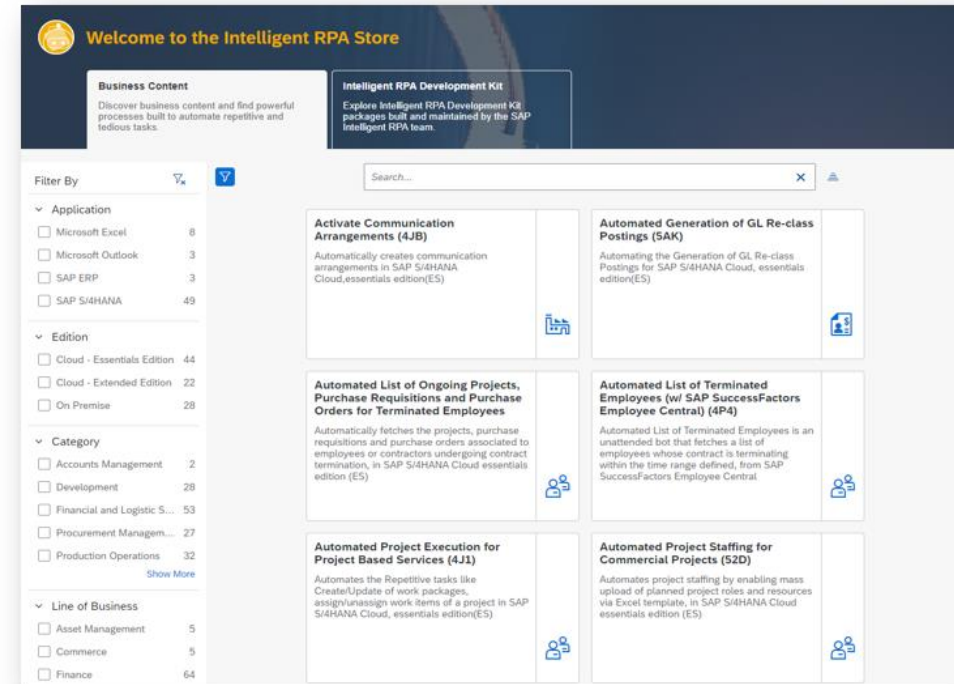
Welcome to the Intelligent RPA Store

Business Content
Discover business content and find powerful processes built to automate repetitive and tedious tasks.

Intelligent RPA Development Kit
Explore Intelligent RPA Development Kit packages built and maintained by the SAP Intelligent RPA team.

Filter By

Application
Microsoft Excel 8
Microsoft Outlook 3
SAP ERP 3
SAP S/4HANA 49

Edition
Cloud - Essentials Edition 44
Cloud - Extended Edition 22
On Premise 28

Category
Accounts Management 2
Development 28
Financial and Logistic S... 53
Procurement Managem... 27
Production Operations 32
Show More

Line of Business
Asset Management 5
Commerce 5
Finance 64

Search...

Activate Communication Arrangements (4JB)
Automatically creates communication arrangements in SAP S/4HANA Cloud,essentials edition(ES)

Automated Generation of GL Re-class Postings (5AK)
Automating the Generation of GL Re-class Postings for SAP S/4HANA Cloud, essentials edition(ES)

Automated List of Ongoing Projects, Purchase Requisitions and Purchase Orders for Terminated Employees
Automatically fetches the projects, purchase requisitions and purchase orders associated to employees or contractors undergoing contract termination, in SAP S/4HANA Cloud essentials edition (ES)

Automated List of Terminated Employees (w/ SAP SuccessFactors Employee Central) (4P4)
Automated List of Terminated Employees is an unattended bot that fetches a list of employees whose contract is terminating within the time range defined, from SAP SuccessFactors Employee Central

Automated Project Execution for Project Based Services (4J1)
Automates the Repetitive tasks like Create/Update of work packages, assign/unassign work items of a project in SAP S/4HANA Cloud, essentials edition(ES)

Automated Project Staffing for Commercial Projects (52D)
Automates project staffing by enabling mass upload of planned project roles and resources via Excel template, in SAP S/4HANA Cloud essentials edition (ES)